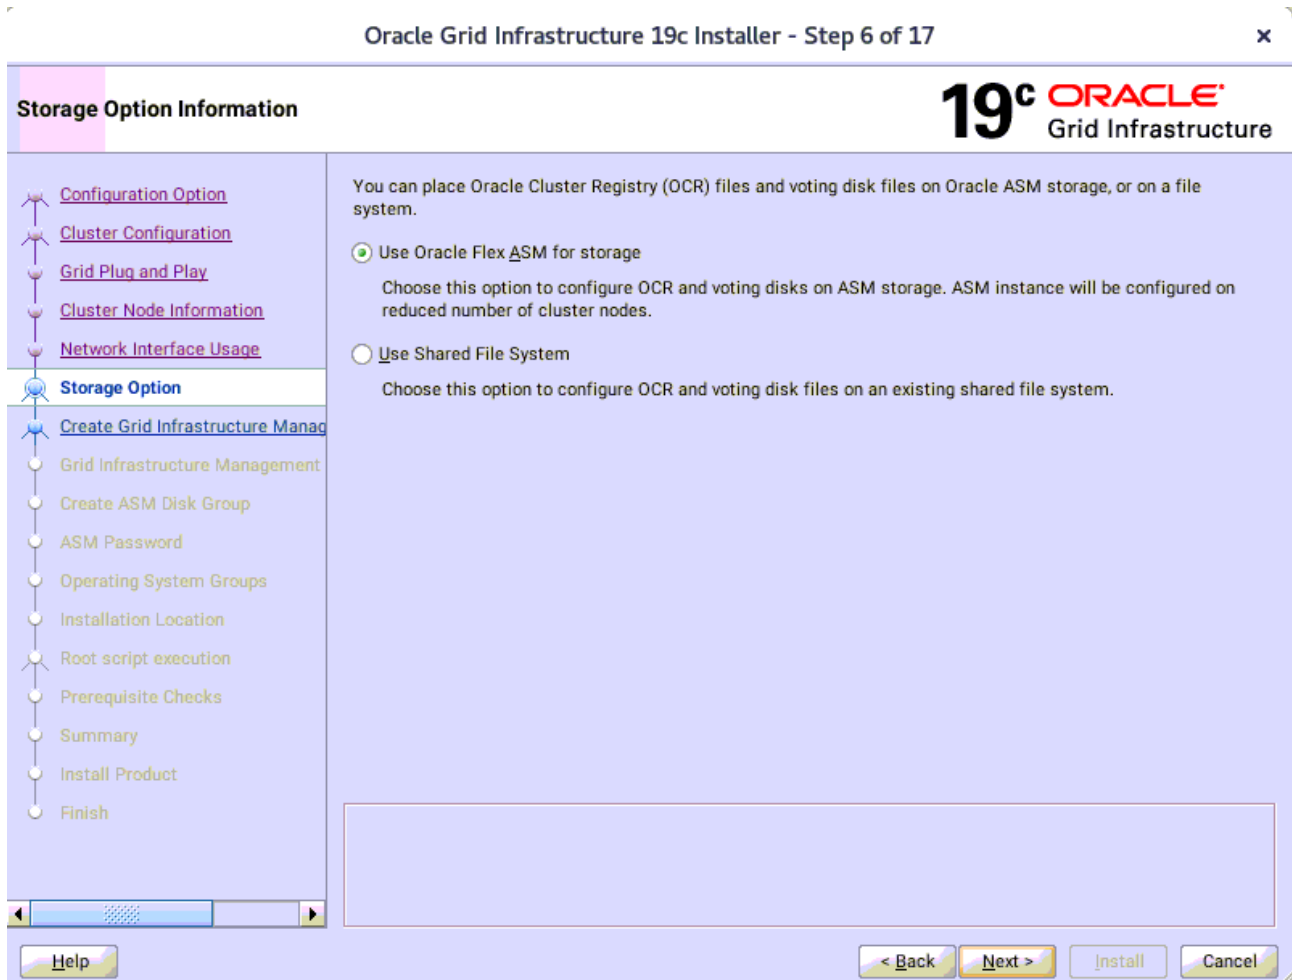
Oracle Grid Infrastructure 19c Installer - Step 6 of 17

×

Storage Option Information

19c ORACLE
Grid Infrastructure

Configuration Option
Cluster Configuration
Grid Plug and Play
Cluster Node Information
Network Interface Usage
Storage Option
Create Grid Infrastructure Manag
Grid Infrastructure Management
Create ASM Disk Group
ASM Password
Operating System Groups
Installation Location
Root script execution
Prerequisite Checks
Summary
Install Product
Finish

You can place Oracle Cluster Registry (OCR) files and voting disk files on Oracle ASM storage, or on a file system.

Use Oracle Flex ASM for storage

Choose this option to configure OCR and voting disks on ASM storage. ASM instance will be configured on reduced number of cluster nodes.

Use Shared File System

Choose this option to configure OCR and voting disk files on an existing shared file system.

Help

< Back

Next >

Install

Cancel